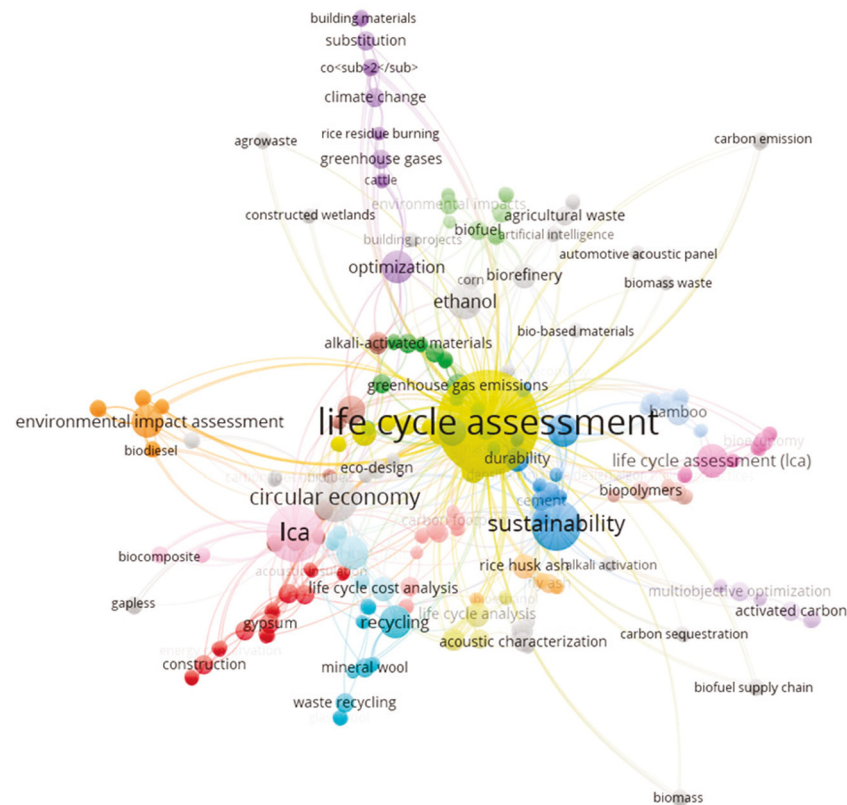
building materials
substitution
co<sub>2</sub>
climate change
rice residue burning
agrowaste
carbon emission
greenhouse gases
cattle
environmental impacts
constructed wetlands
agricultural waste
biofuel
artificial intelligence
building projects
automotive acoustic panel
optimization
corn
biorefinery
biomass waste
ethanol
bio-based materials
alkali-activated materials
greenhouse gas emissions
environmental impact assessment
life cycle assessment
bamboo
bioeconomy
biodiesel
durability
life cycle assessment (lca)
eco-design
cement
biopolymers
circular economy
carbon foot
sustainability
lca
biocomposite
acoustic insulation
rice husk ash
alkali activation
fly ash
life cycle cost analysis
multiobjective optimization
gapless
life cycle analysis
activated carbon
gypsum
recycling
acoustic characterization
carbon sequestration
energy conservation
construction
mineral wool
biofuel supply chain
waste recycling
biomass